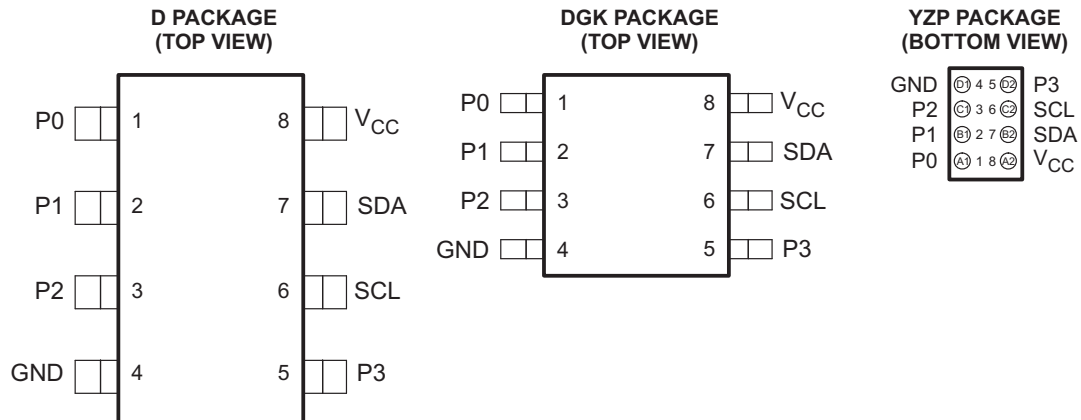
D PACKAGE
(TOP VIEW)

P0 1 8 $V_{CC}$
P1 2 7 SDA
P2 3 6 SCL
GND 4 5 P3

DGK PACKAGE
(TOP VIEW)

P0 1 8 $V_{CC}$
P1 2 7 SDA
P2 3 6 SCL
GND 4 5 P3

YZP PACKAGE
(BOTTOM VIEW)

GND D1 4 5 D2 P3
P2 C1 3 6 C2 SCL
P1 B1 2 7 B2 SDA
P0 A1 1 8 A2 $V_{CC}$